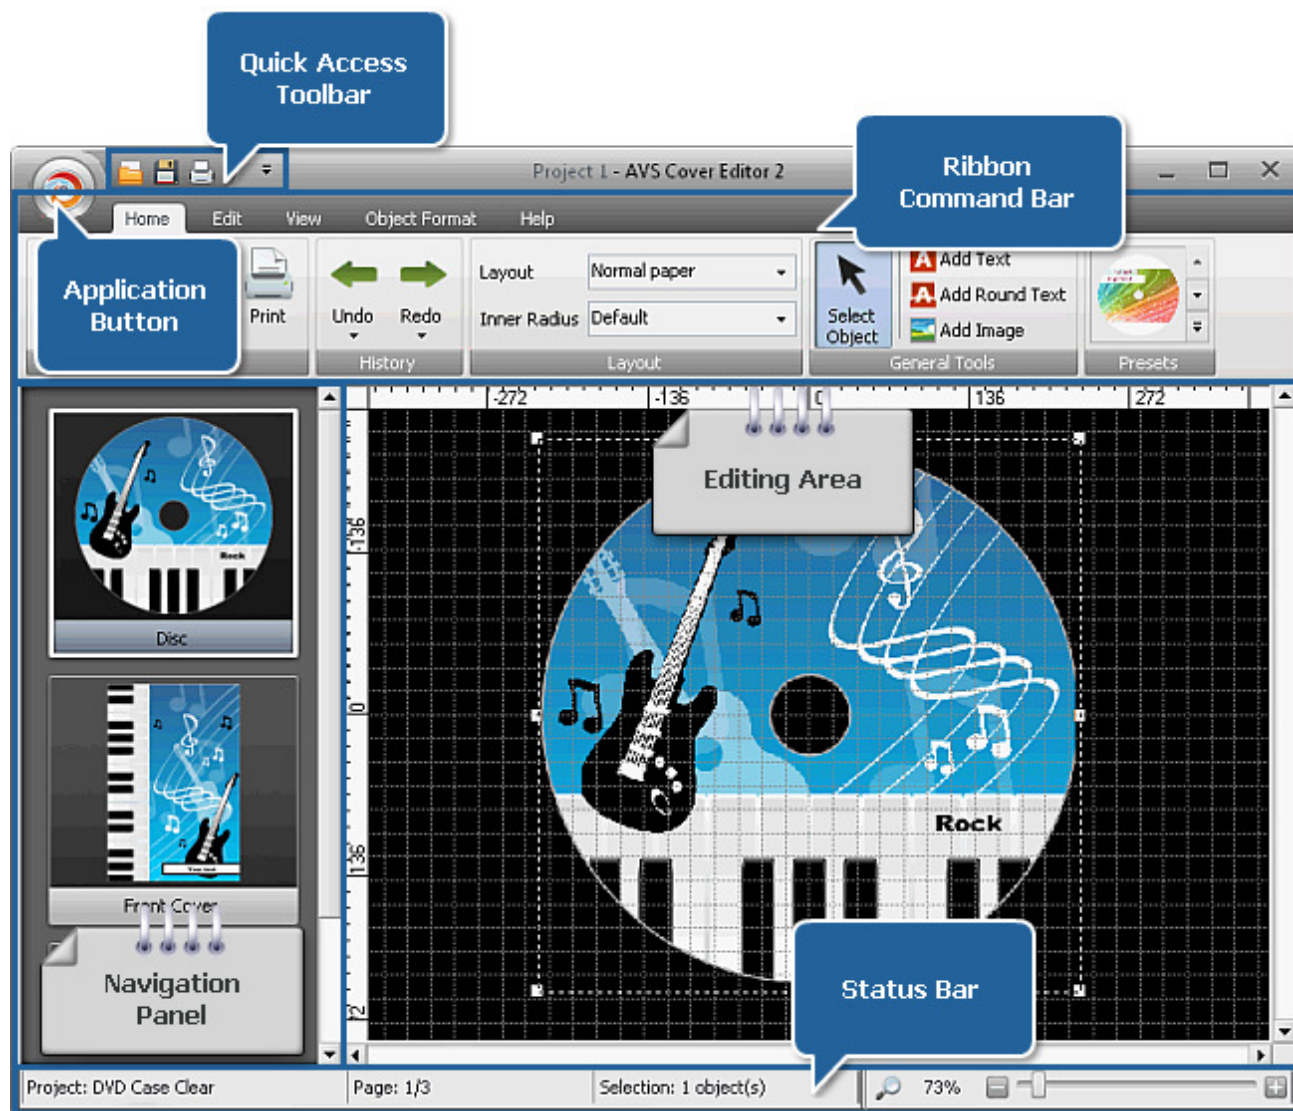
Quick Access Toolbar

Project 1 - AVS Cover Editor 2

Ribbon Command Bar

Home Edit View Object Format Help

Application Button

Print

Undo Redo

History

Layout Normal paper

Inner Radius Default

Layout

Select Object

Add Text

Add Round Text

Add Image

General Tools

Presets

-272 -136 0 136 272

-136 0 136 2

Editing Area

Rock

Disc

Front Cover

Navigation Panel

Status Bar

Project: DVD Case Clear

Page: 1/3

Selection: 1 object(s)

73%